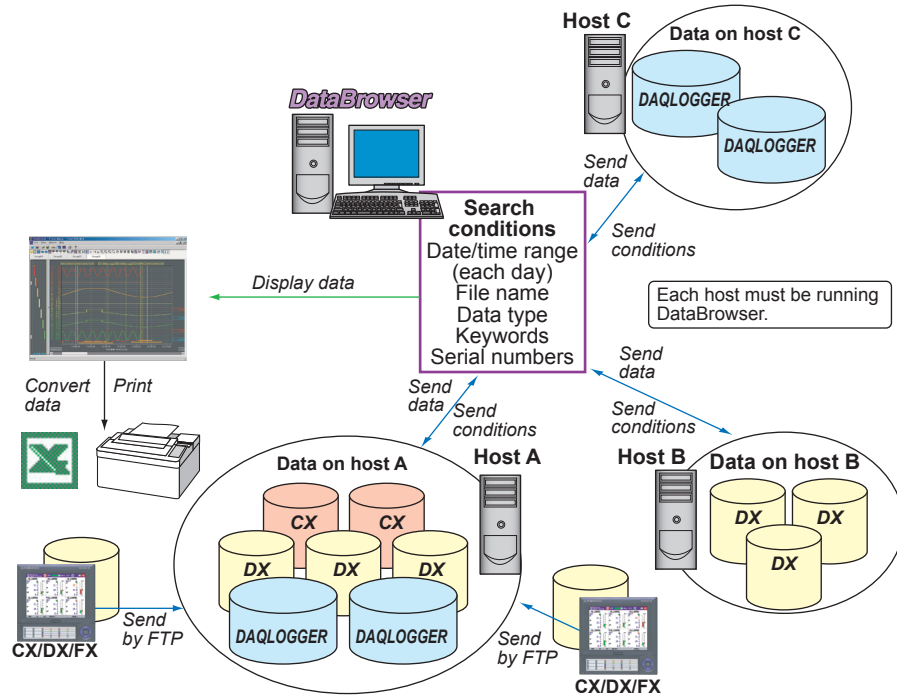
DataBrowser

Host C

Data on host C

DAQLOGGER

DAQLOGGER

Send data

Send conditions

Search conditions
Date/time range (each day)
File name
Data type
Keywords
Serial numbers

Display data

Each host must be running DataBrowser.

Convert data

Print

Send data

Send conditions

Send data

Send conditions

Data on host A

Host A

Host B

Data on host B

CX

CX

DX

DX

DX

DX

DX

DX

DAQLOGGER

DAQLOGGER

Send by FTP

CX/DX/FX

Send by FTP

CX/DX/FX